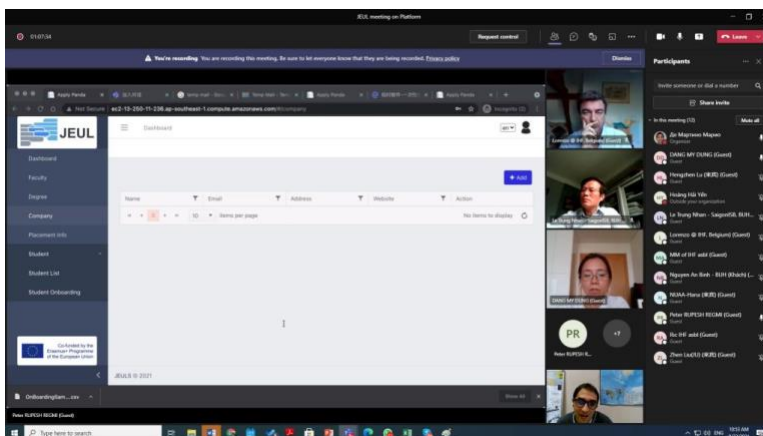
JEUL meeting on Platform

01:07:34

Request control

Leave

You're recording this meeting. Be sure to let everyone know that they are being recorded. Privacy policy

Dismiss

Participants

Invite someone or dial a number

Share invite

In this meeting (12)

Mute all

Apply Panda

Apply Panda

Apply Panda

Not Secure | ec2-13-250-11-236.ap-southeast-1.compute.amazonaws.com/#/company

Incognito (2)

JEUL

Dashboard

Dashboard

Faculty

Degree

Company

Placement Info

Student

Student List

Student Onboarding

+ Add

Name

Email

Address

Website

Action

10 items per page

No items to display

Co-funded by the Erasmus+ Programme of the European Union

JEUL© 2021

OnboardingSam....csv

Show All

Peter RUPESH REGMI (Guest)

Type here to search

Lorenzo @ IHF, Belgium (Guest)

Le Trung Nhan - SaigonSB, BUH...

DANG MY DUNG (Guest)

PR

+7

Peter RUPESH R...

Dr Марченко Марко
Organizer

DANG MY DUNG (Guest)
Guest

Hengzhen Lu (Guest)
Guest

Hoàng Hải Yến
Outside your organization

Le Trung Nhan - SaigonSB, BUH... (Guest)
Guest

Lorenzo @ IHF, Belgium (Guest)
Guest

MM of IHF add (Guest)
Guest

Nguyen An Binh - BUH (Khach) (...
Guest

NUAA-Hana (Guest)
Guest

Peter RUPESH REGMI (Guest)
Guest

Ric IHF add (Guest)
Guest

Zhen Liu(IU) (Guest)
Guest

ENG 10:53 AM